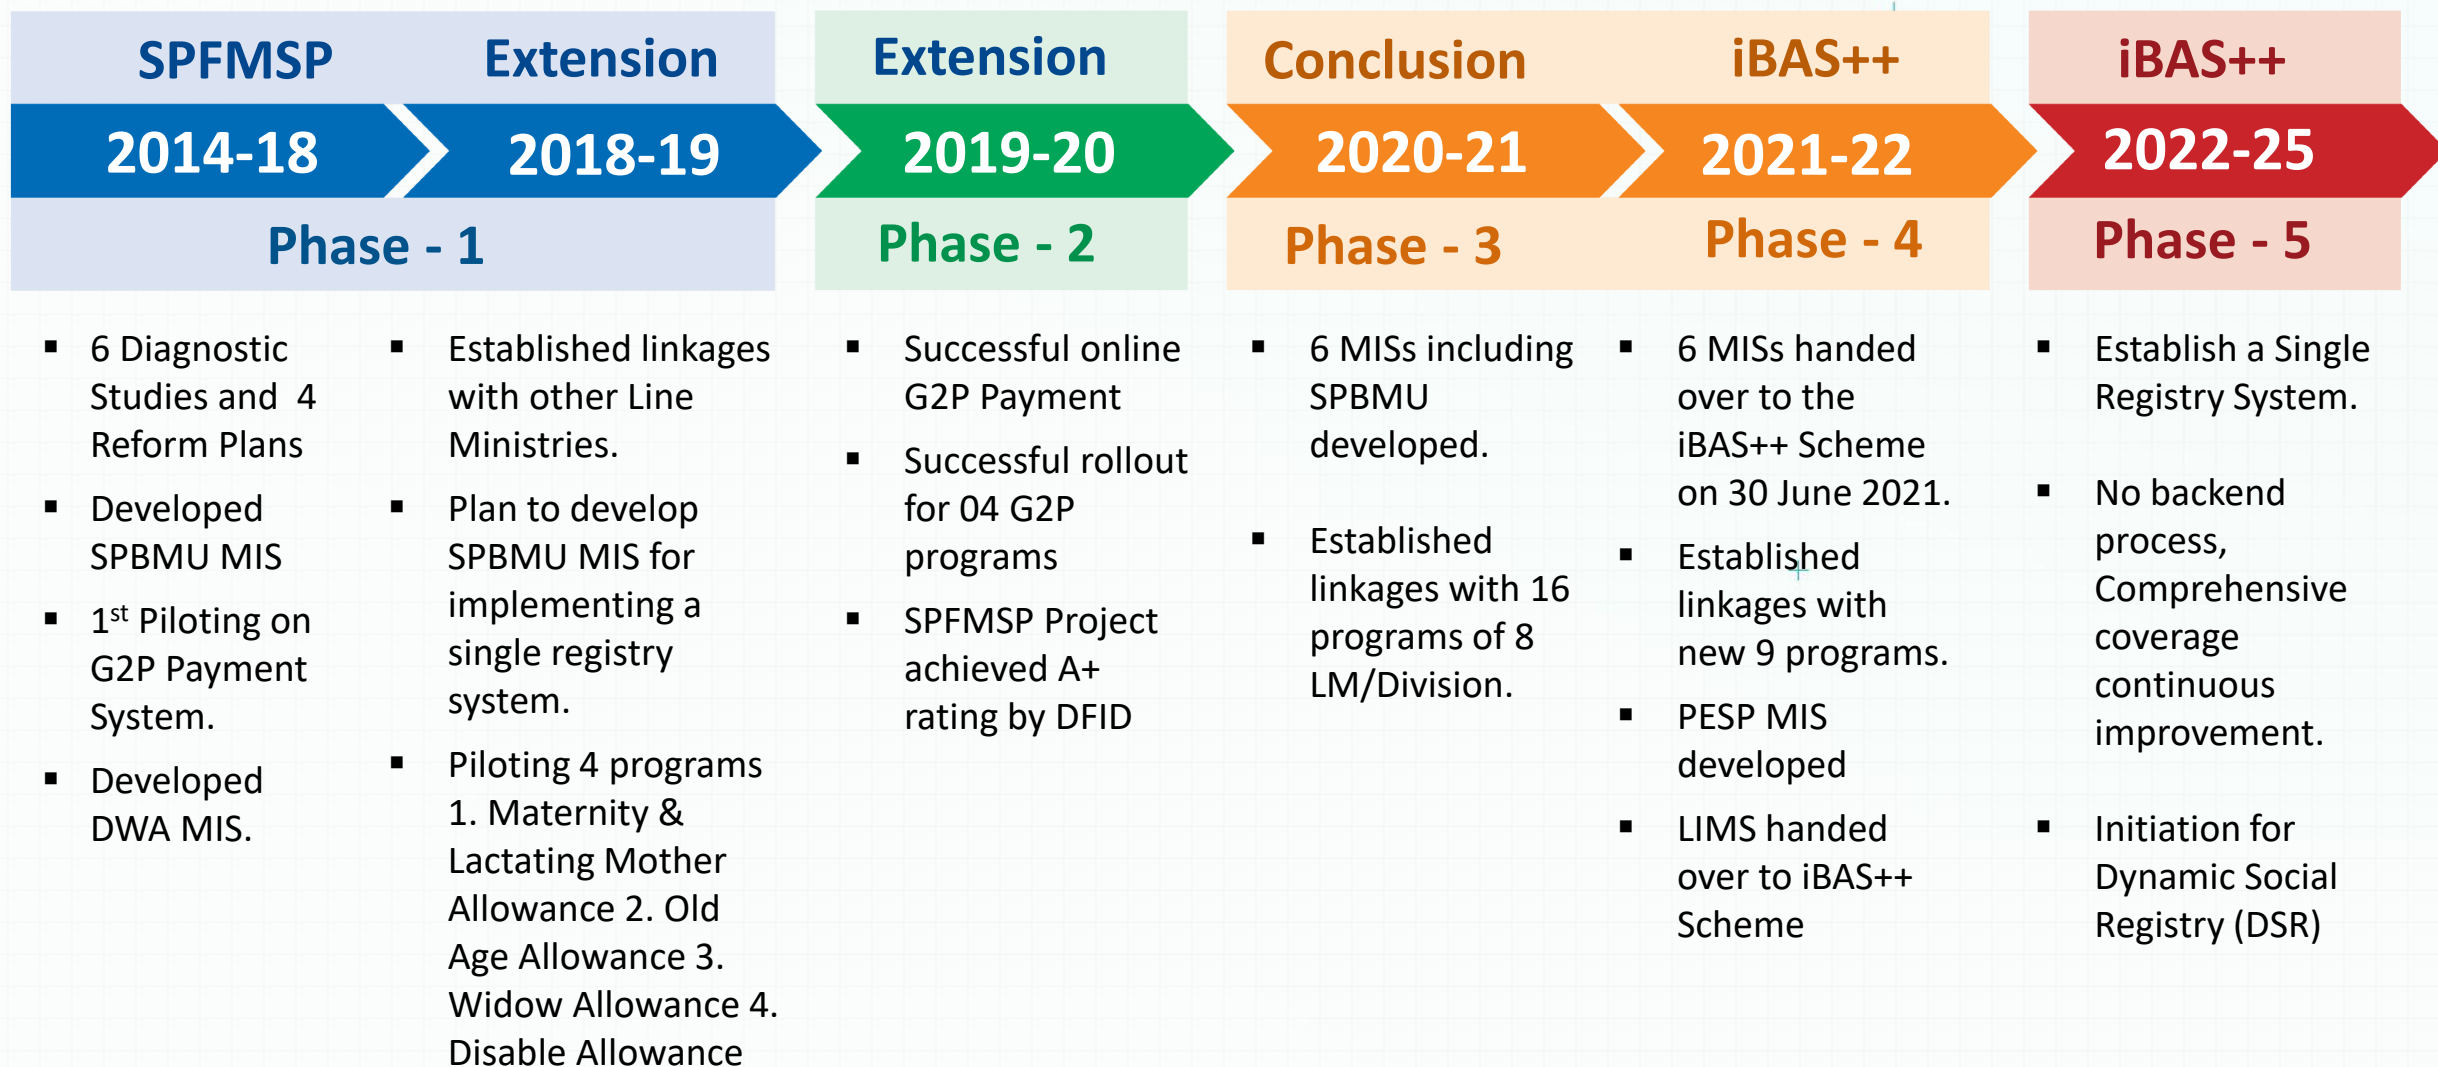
SPFMSP
2014-18

Extension
2018-19

Phase - 1

Extension
2019-20
Phase - 2

Conclusion
2020-21

iBAS++
2021-22

Phase - 3

Phase - 4

iBAS++
2022-25
Phase - 5

▪ 6 Diagnostic Studies and 4 Reform Plans
▪ Developed SPBMU MIS
▪ 1$^{st}$ Piloting on G2P Payment System.
▪ Developed DWA MIS.

▪ Established linkages with other Line Ministries.
▪ Plan to develop SPBMU MIS for implementing a single registry system.
▪ Piloting 4 programs 1. Maternity & Lactating Mother Allowance 2. Old Age Allowance 3. Widow Allowance 4. Disable Allowance

▪ Successful online G2P Payment
▪ Successful rollout for 04 G2P programs
▪ SPFMSP Project achieved A+ rating by DFID

▪ 6 MISs including SPBMU developed.
▪ Established linkages with 16 programs of 8 LM/Division.

▪ 6 MISs handed over to the iBAS++ Scheme on 30 June 2021.
▪ Established linkages with new 9 programs.
▪ PESP MIS developed
▪ LIMS handed over to iBAS++ Scheme

▪ Establish a Single Registry System.
▪ No backend process, Comprehensive coverage continuous improvement.
▪ Initiation for Dynamic Social Registry (DSR)